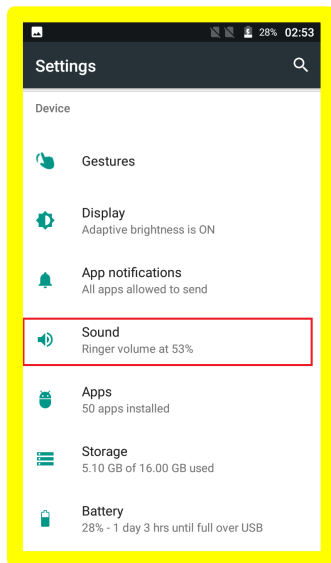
28% 02:53

Settings

Device

Gestures

Display
Adaptive brightness is ON

App notifications
All apps allowed to send

Sound
Ringer volume at 53%

Apps
50 apps installed

Storage
5.10 GB of 16.00 GB used

Battery
28% - 1 day 3 hrs until full over USB